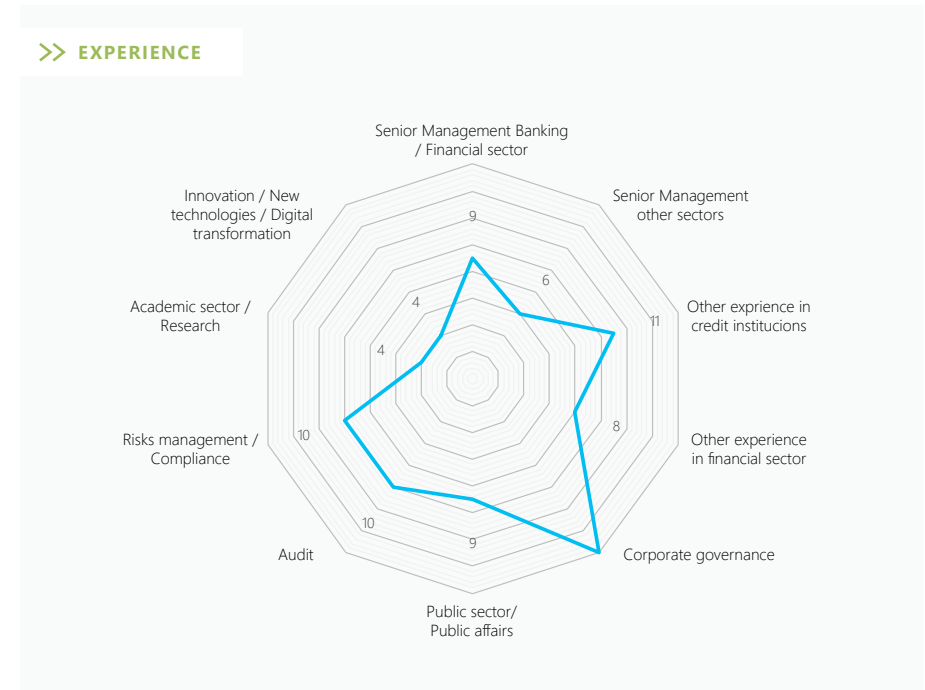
>> EXPERIENCE

Senior Management Banking / Financial sector

Senior Management other sectors

Other exprience in credit institucions

Other experience in financial sector

Corporate governance

Public sector/ Public affairs

Audit

Risks management / Compliance

Academic sector / Research

Innovation / New technologies / Digital transformation

9
6
11
8
14
9
10
10
4
4